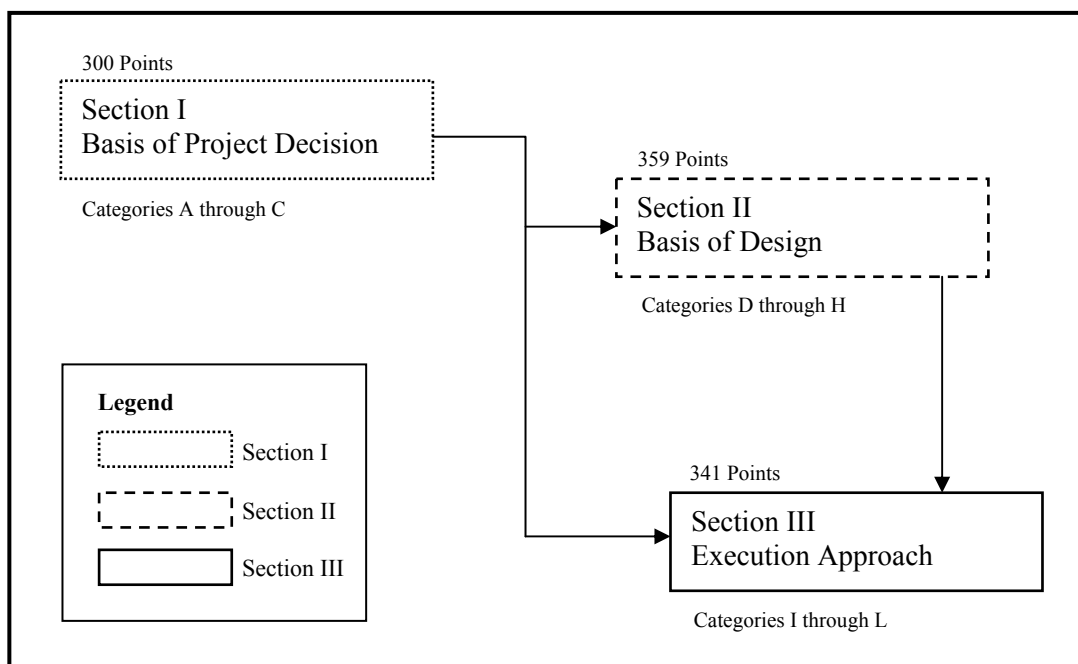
300 Points

Section I
Basis of Project Decision

Categories A through C

359 Points

Section II
Basis of Design

Categories D through H

Legend

Section I

Section II

Section III

341 Points

Section III
Execution Approach

Categories I through L